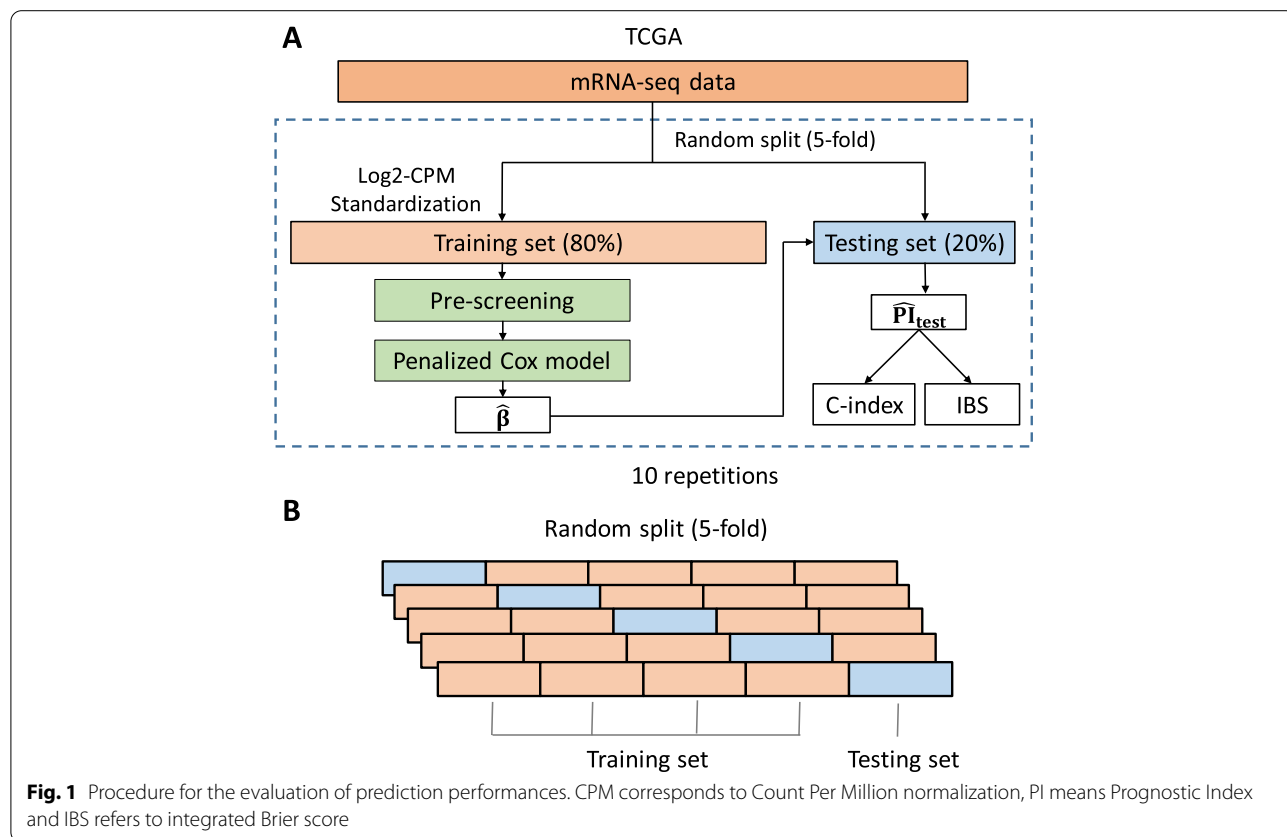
A

TCGA

mRNA-seq data

Random split (5-fold)

Log2-CPM Standardization

Training set (80%)

Testing set (20%)

Pre-screening

$\widehat{\mathbf{PI}}_{\mathbf{test}}$

Penalized Cox model

$\widehat{\boldsymbol{\beta}}$

C-index

IBS

10 repetitions

B

Random split (5-fold)

Training set

Testing set

**Fig. 1** Procedure for the evaluation of prediction performances. CPM corresponds to Count Per Million normalization, PI means Prognostic Index and IBS refers to integrated Brier score